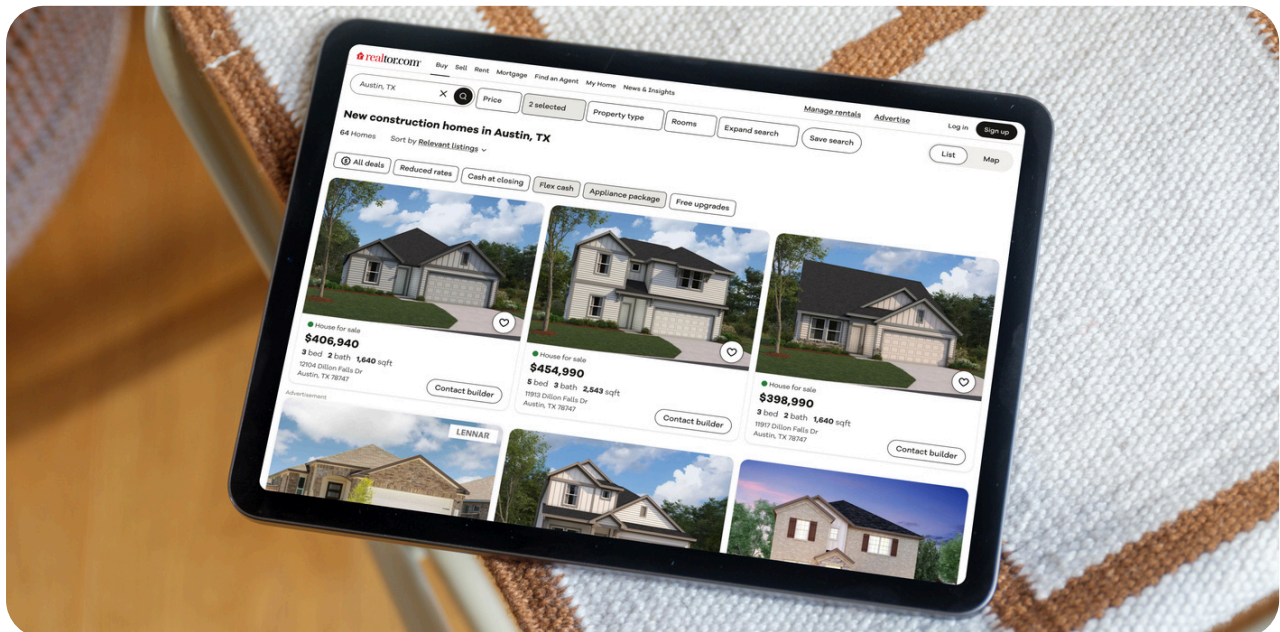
realtor.com

Buy Sell Rent Mortgage Find an Agent My Home News & Insights

Manage rentals Advertise Log in Sign up

Austin, TX

Price 2 selected Property type Rooms Expand search Save search

New construction homes in Austin, TX

64 Homes Sort by Relevant listings

List Map

All deals Reduced rates Cash at closing Flex cash Appliance package Free upgrades

House for sale
$406,940
3 bed 2 bath 1,640 sqft
12104 Dillon Falls Dr
Austin, TX 78747
Contact builder

House for sale
$454,990
5 bed 3 bath 2,543 sqft
11913 Dillon Falls Dr
Austin, TX 78747
Contact builder

House for sale
$398,990
3 bed 2 bath 1,640 sqft
11917 Dillon Falls Dr
Austin, TX 78747
Contact builder

Advertisement

LENNAR